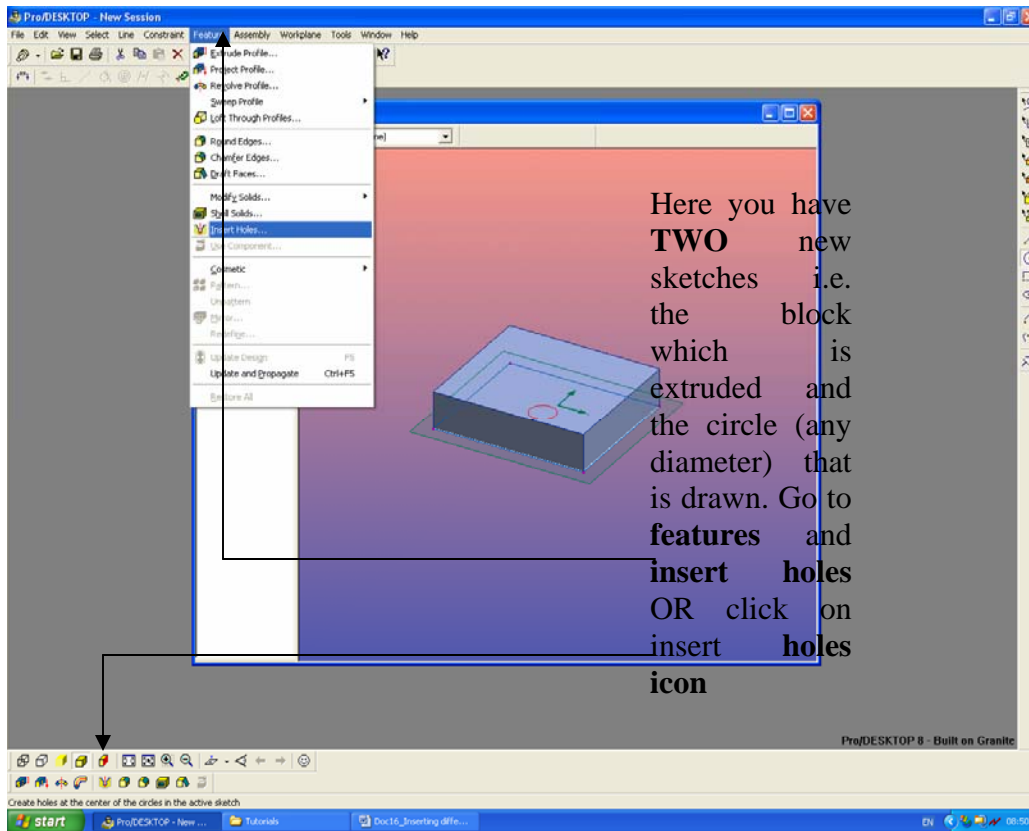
Pro/DESKTOP - New Session

File Edit View Select Line Constraint Feature Assembly Workplane Tools Window Help

Extrude Profile...
Project Profile...
Revolve Profile...
Sweep Profile
Loft Through Profiles...
Round Edges...
Chamfer Edges...
Draft Faces...
Modify Solids...
Shell Solids...
Insert Holes...
Use Component...
Cosmetic
Pattern...
Unpattern
Mirror...
Redefine...
Update Design F5
Update and Propagate Ctrl+F5
Restore All

Here you have **TWO** new sketches i.e. the block which is extruded and the circle (any diameter) that is drawn. Go to **features** and **insert holes** OR click on insert **holes icon**

Pro/DESKTOP 8 - Built on Granite

Create holes at the center of the circles in the active sketch

start Pro/DESKTOP - New ... Tutorials Doc16_Inserting diffe... EN 08:50